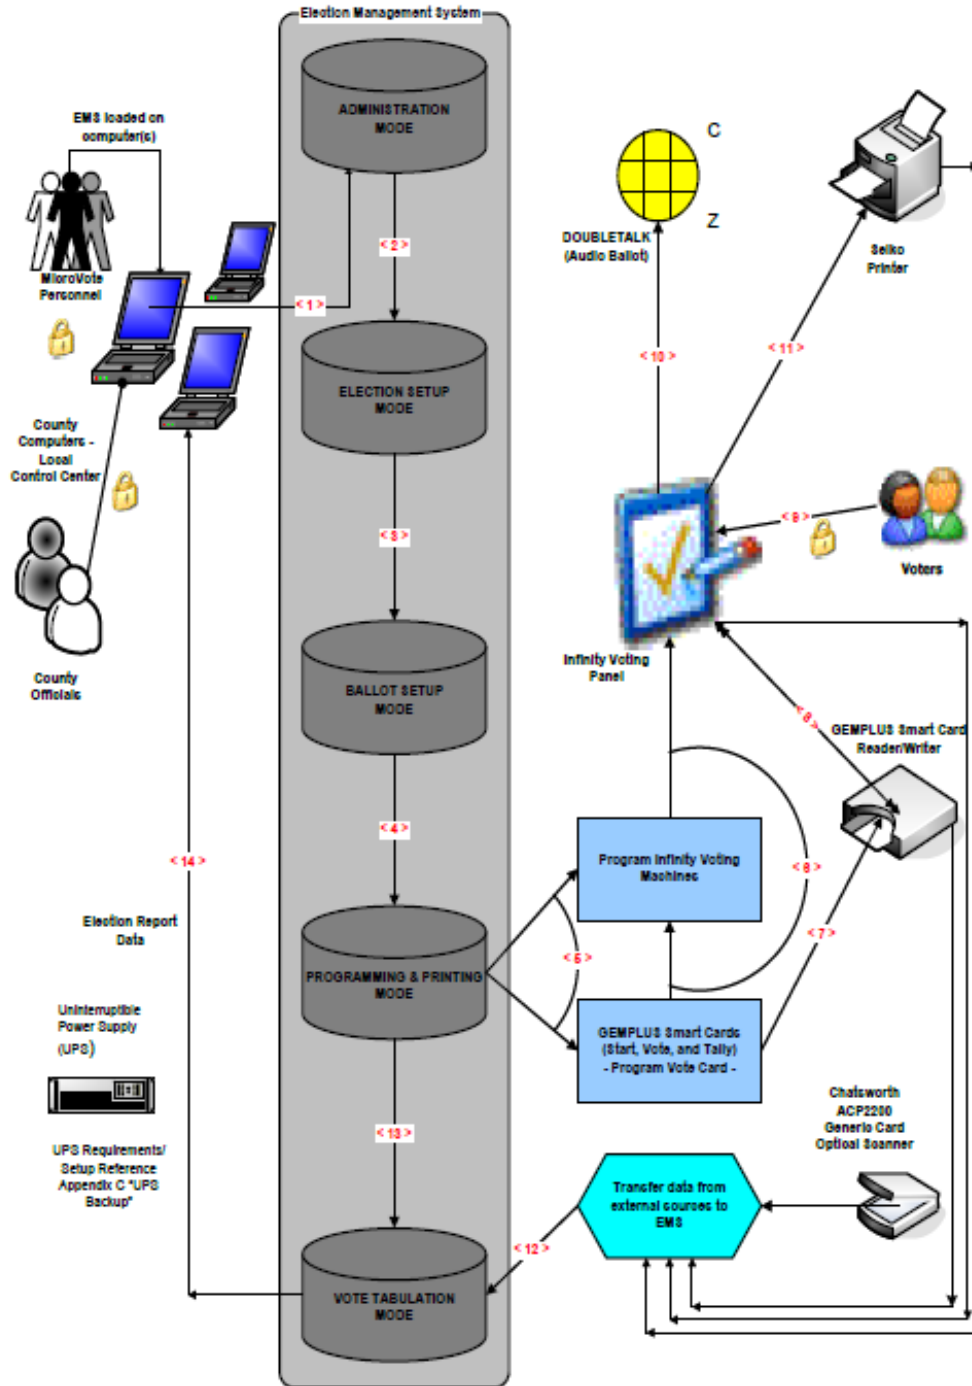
Election Management System

ADMINISTRATION MODE

< 2 >

ELECTION SETUP MODE

< 3 >

BALLOT SETUP MODE

< 4 >

PROGRAMMING & PRINTING MODE

< 13 >

VOTE TABULATION MODE

EMS loaded on computer(s)

MicroVote Personnel

< 1 >

County Computers - Local Control Center

County Officials

< 14 >

Election Report Data

Uninterruptible Power Supply (UPS)

UPS Requirements/ Setup Reference Appendix C "UPS Backup"

C

Z

DOUBLETALK (Audio Ballot)

< 10 >

< 11 >

Seiko Printer

< 9 >

Voters

Infinity Voting Panel

< 8 >

GEMPLUS Smart Card Reader/Writer

Program Infinity Voting Machines

< 6 >

< 5 >

< 7 >

GEMPLUS Smart Cards (Start, Vote, and Tally) - Program Vote Card -

Chatsworth ACP2200 Generic Card Optical Scanner

Transfer data from external sources to EMS

< 12 >